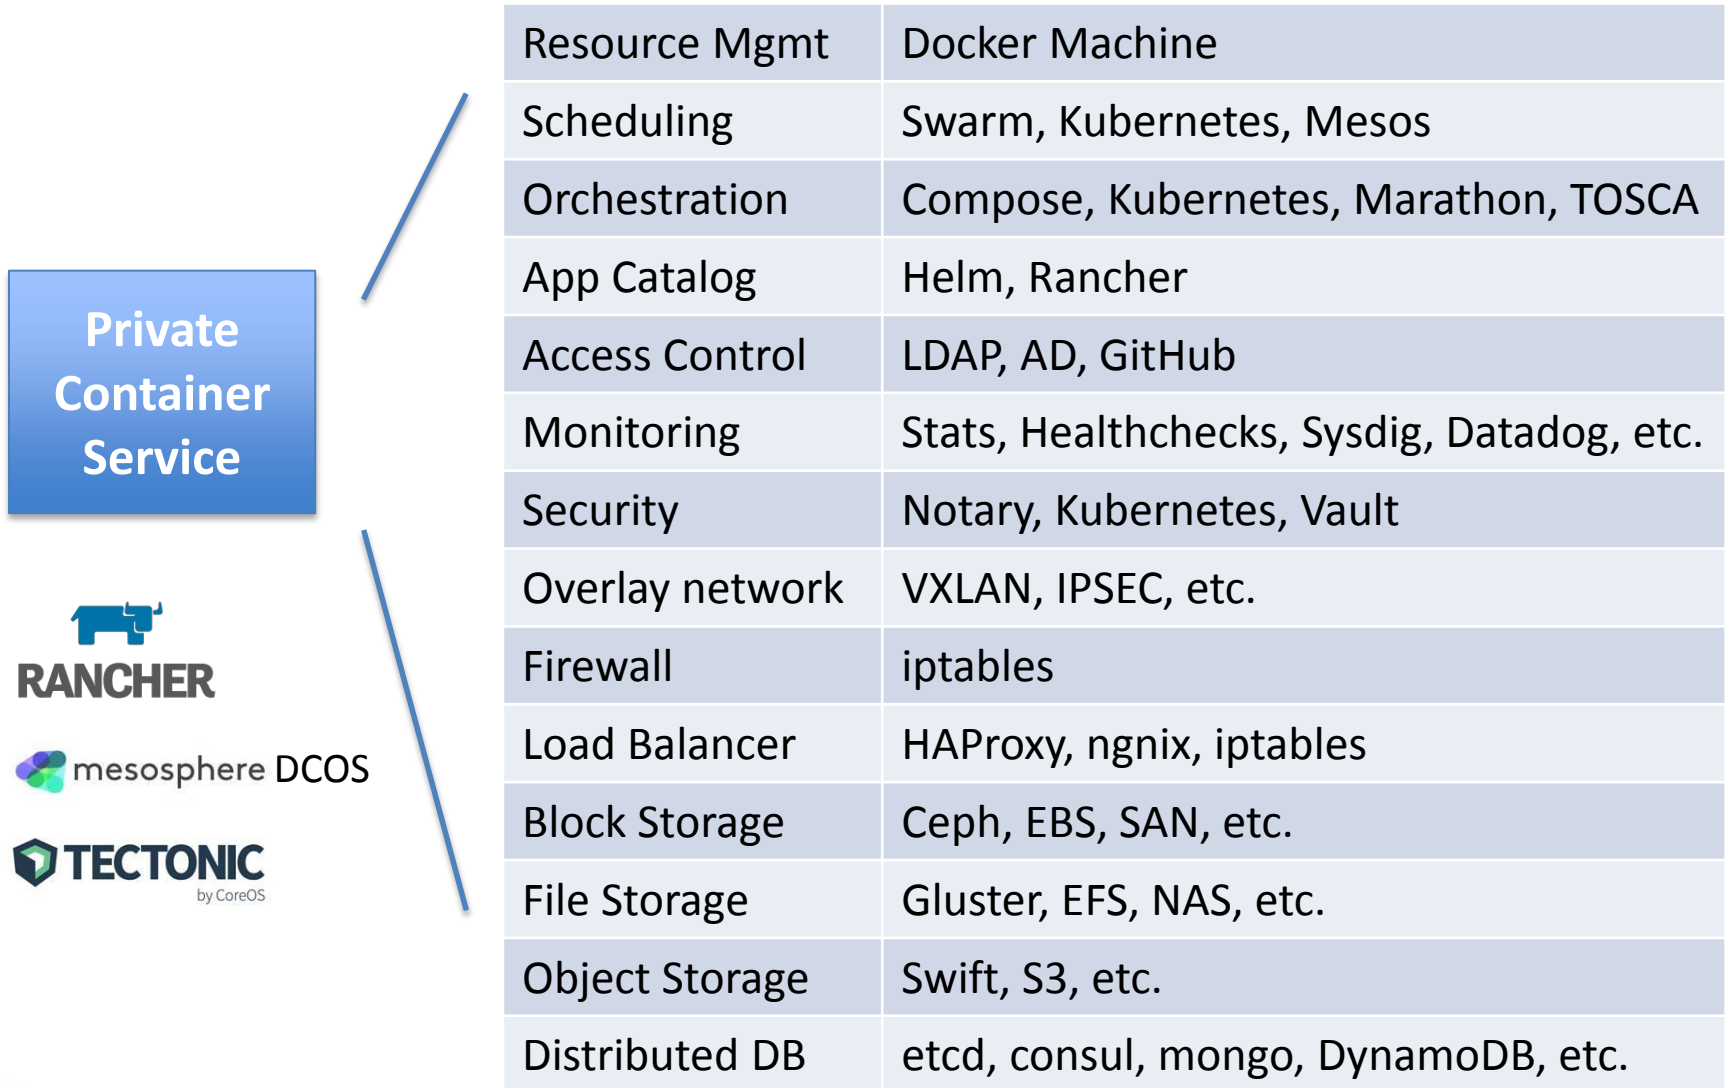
Private Container Service

RANCHER

mesosphere DCOS

TECTONIC
by CoreOS

| Resource Mgmt | Docker Machine |
|---|---|
| Scheduling | Swarm, Kubernetes, Mesos |
| Orchestration | Compose, Kubernetes, Marathon, TOSCA |
| App Catalog | Helm, Rancher |
| Access Control | LDAP, AD, GitHub |
| Monitoring | Stats, Healthchecks, Sysdig, Datadog, etc. |
| Security | Notary, Kubernetes, Vault |
| Overlay network | VXLAN, IPSEC, etc. |
| Firewall | iptables |
| Load Balancer | HAProxy, ngnix, iptables |
| Block Storage | Ceph, EBS, SAN, etc. |
| File Storage | Gluster, EFS, NAS, etc. |
| Object Storage | Swift, S3, etc. |
| Distributed DB | etcd, consul, mongo, DynamoDB, etc. |